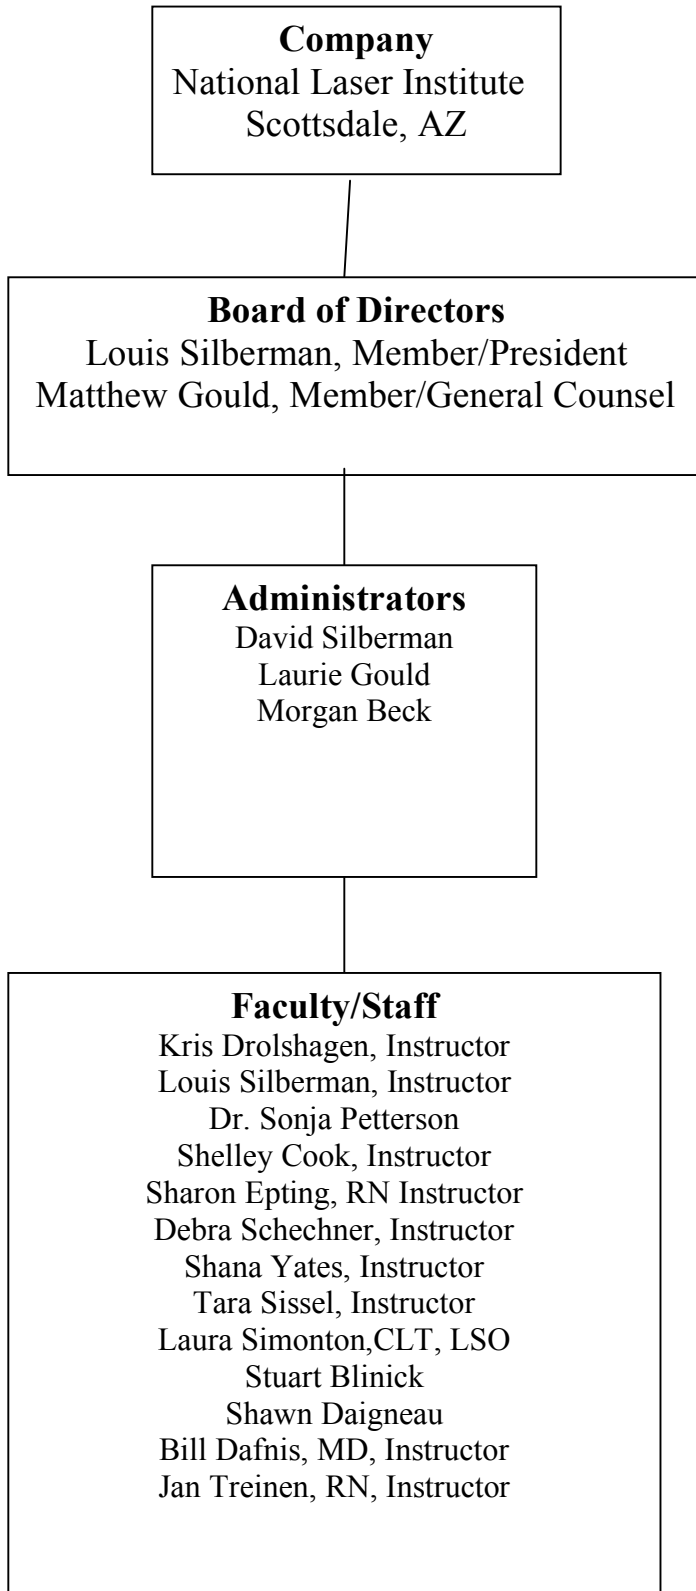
**Company**
National Laser Institute
Scottsdale, AZ

**Board of Directors**
Louis Silberman, Member/President
Matthew Gould, Member/General Counsel

**Administrators**
David Silberman
Laurie Gould
Morgan Beck

**Faculty/Staff**
Kris Drolshagen, Instructor
Louis Silberman, Instructor
Dr. Sonja Petterson
Shelley Cook, Instructor
Sharon Epting, RN Instructor
Debra Schechner, Instructor
Shana Yates, Instructor
Tara Sissel, Instructor
Laura Simonton,CLT, LSO
Stuart Blinick
Shawn Daigneau
Bill Dafnis, MD, Instructor
Jan Treinen, RN, Instructor